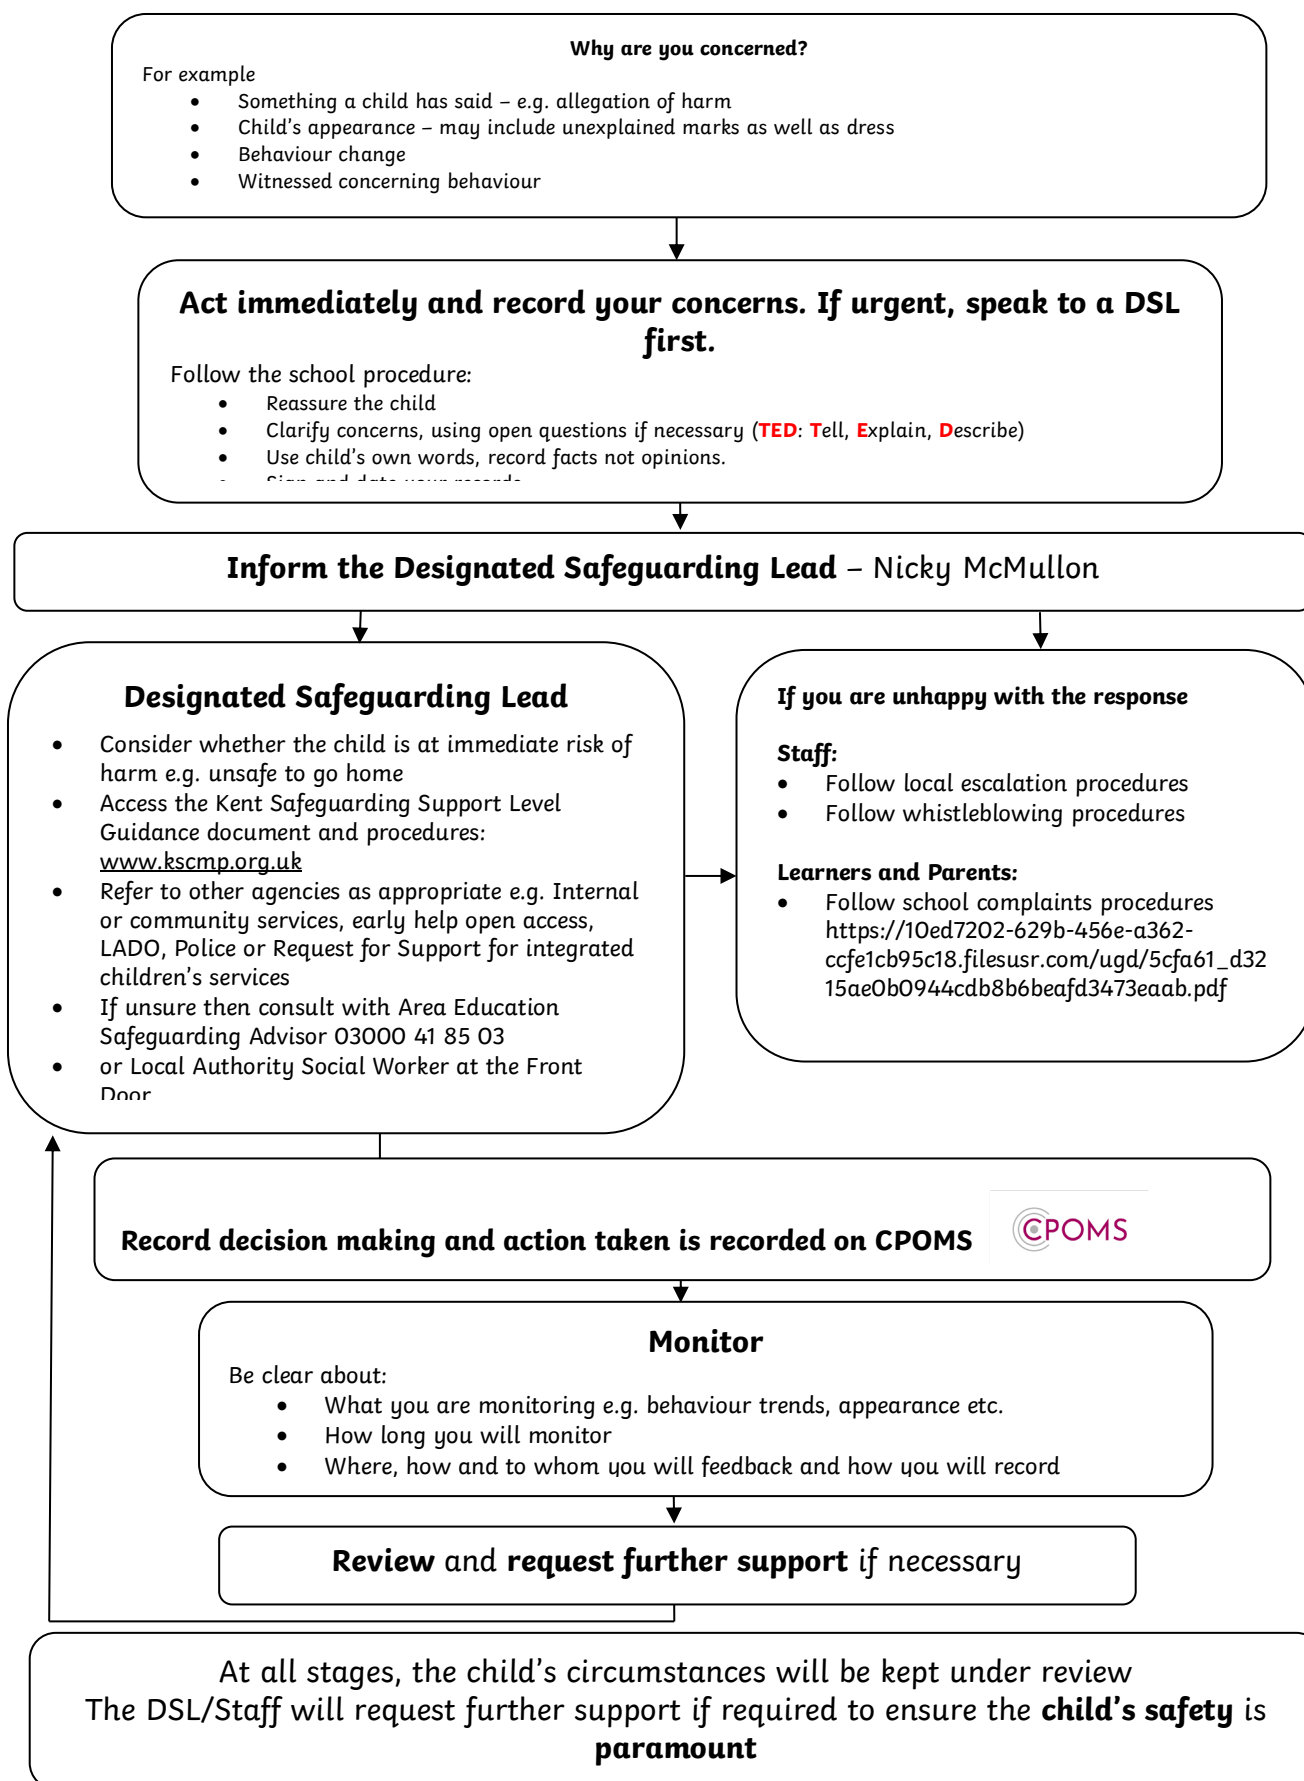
Why are you concerned?

For example

- Something a child has said – e.g. allegation of harm
- Child's appearance – may include unexplained marks as well as dress
- Behaviour change
- Witnessed concerning behaviour

Act immediately and record your concerns. If urgent, speak to a DSL first.

Follow the school procedure:

- Reassure the child
- Clarify concerns, using open questions if necessary (TED: Tell, Explain, Describe)
- Use child's own words, record facts not opinions.
- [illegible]

Inform the Designated Safeguarding Lead – Nicky McMullon

Designated Safeguarding Lead

- Consider whether the child is at immediate risk of harm e.g. unsafe to go home
- Access the Kent Safeguarding Support Level Guidance document and procedures: www.kscmp.org.uk
- Refer to other agencies as appropriate e.g. Internal or community services, early help open access, LADO, Police or Request for Support for integrated children's services
- If unsure then consult with Area Education Safeguarding Advisor 03000 41 85 03
- or Local Authority Social Worker at the Front Door

If you are unhappy with the response

Staff:

- Follow local escalation procedures
- Follow whistleblowing procedures

Learners and Parents:

- Follow school complaints procedures https://10ed7202-629b-456e-a362-ccfe1cb95c18.filesusr.com/ugd/5cfa61_d3215ae0b0944cdb8b6beafd3473eaab.pdf

Record decision making and action taken is recorded on CPOMS

CPOMS

Monitor

Be clear about:

- What you are monitoring e.g. behaviour trends, appearance etc.
- How long you will monitor
- Where, how and to whom you will feedback and how you will record

Review and request further support if necessary

At all stages, the child's circumstances will be kept under review
The DSL/Staff will request further support if required to ensure the child's safety is paramount